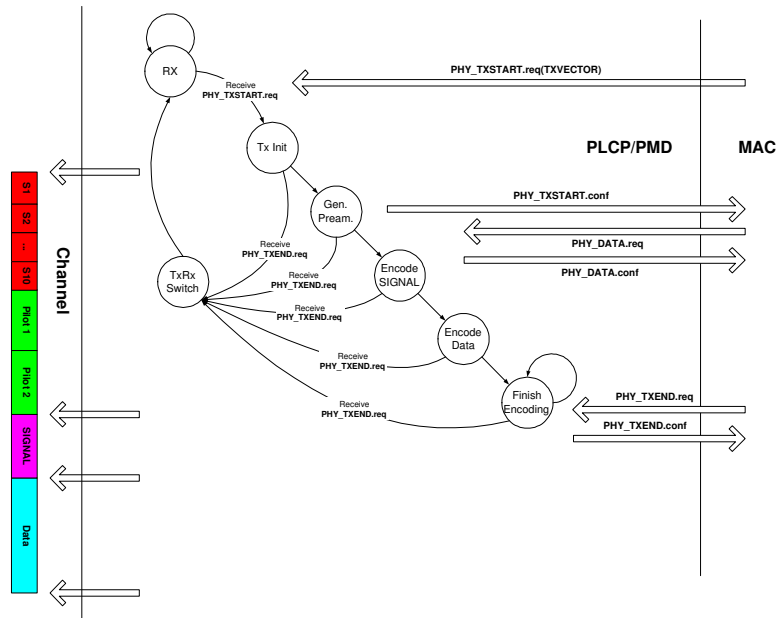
RX

Receive
PHY_TXSTART.req

PHY_TXSTART.req(TXVECTOR)

Tx Init

PLCP/PMD

MAC

S1
S2
...
S10
Pilot 1
Pilot 2
SIGNAL
Data

Channel

Gen.
Pream.

PHY_TXSTART.conf

PHY_DATA.req

PHY_DATA.conf

Receive
PHY_TXEND.req

Receive
PHY_TXEND.req

TxRx
Switch

Encode
SIGNAL

Receive
PHY_TXEND.req

Encode
Data

Receive
PHY_TXEND.req

Finish
Encoding

PHY_TXEND.req

PHY_TXEND.conf

Receive
PHY_TXEND.req